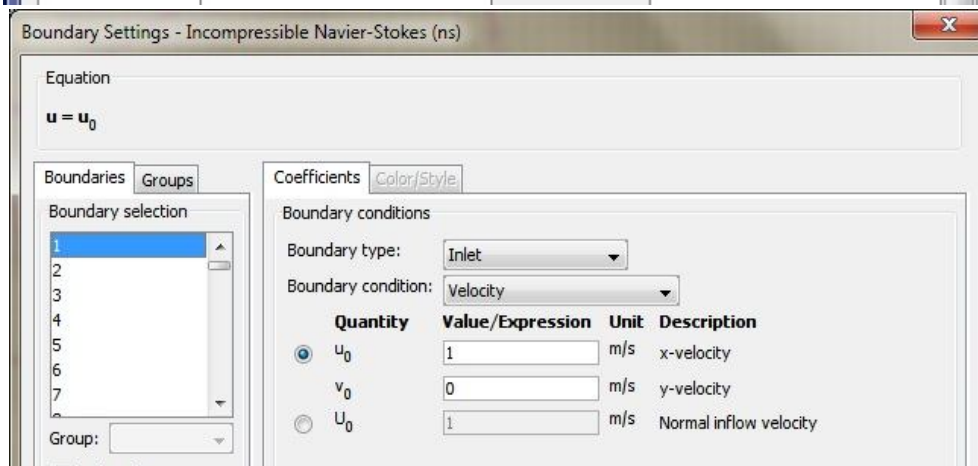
Boundary Settings - Incompressible Navier-Stokes (ns)

Equation

$\mathbf{u} = \mathbf{u}_0$

Boundaries Groups

Boundary selection

1
2
3
4
5
6
7

Group:

Coefficients Color/Style

Boundary conditions

Boundary type: Inlet

Boundary condition: Velocity

| | Quantity | Value/Expression | Unit | Description |
|---|---|---|---|---|
| ◉ | $u_0$ | 1 | m/s | x-velocity |
| | $v_0$ | 0 | m/s | y-velocity |
| ○ | $U_0$ | 1 | m/s | Normal inflow velocity |